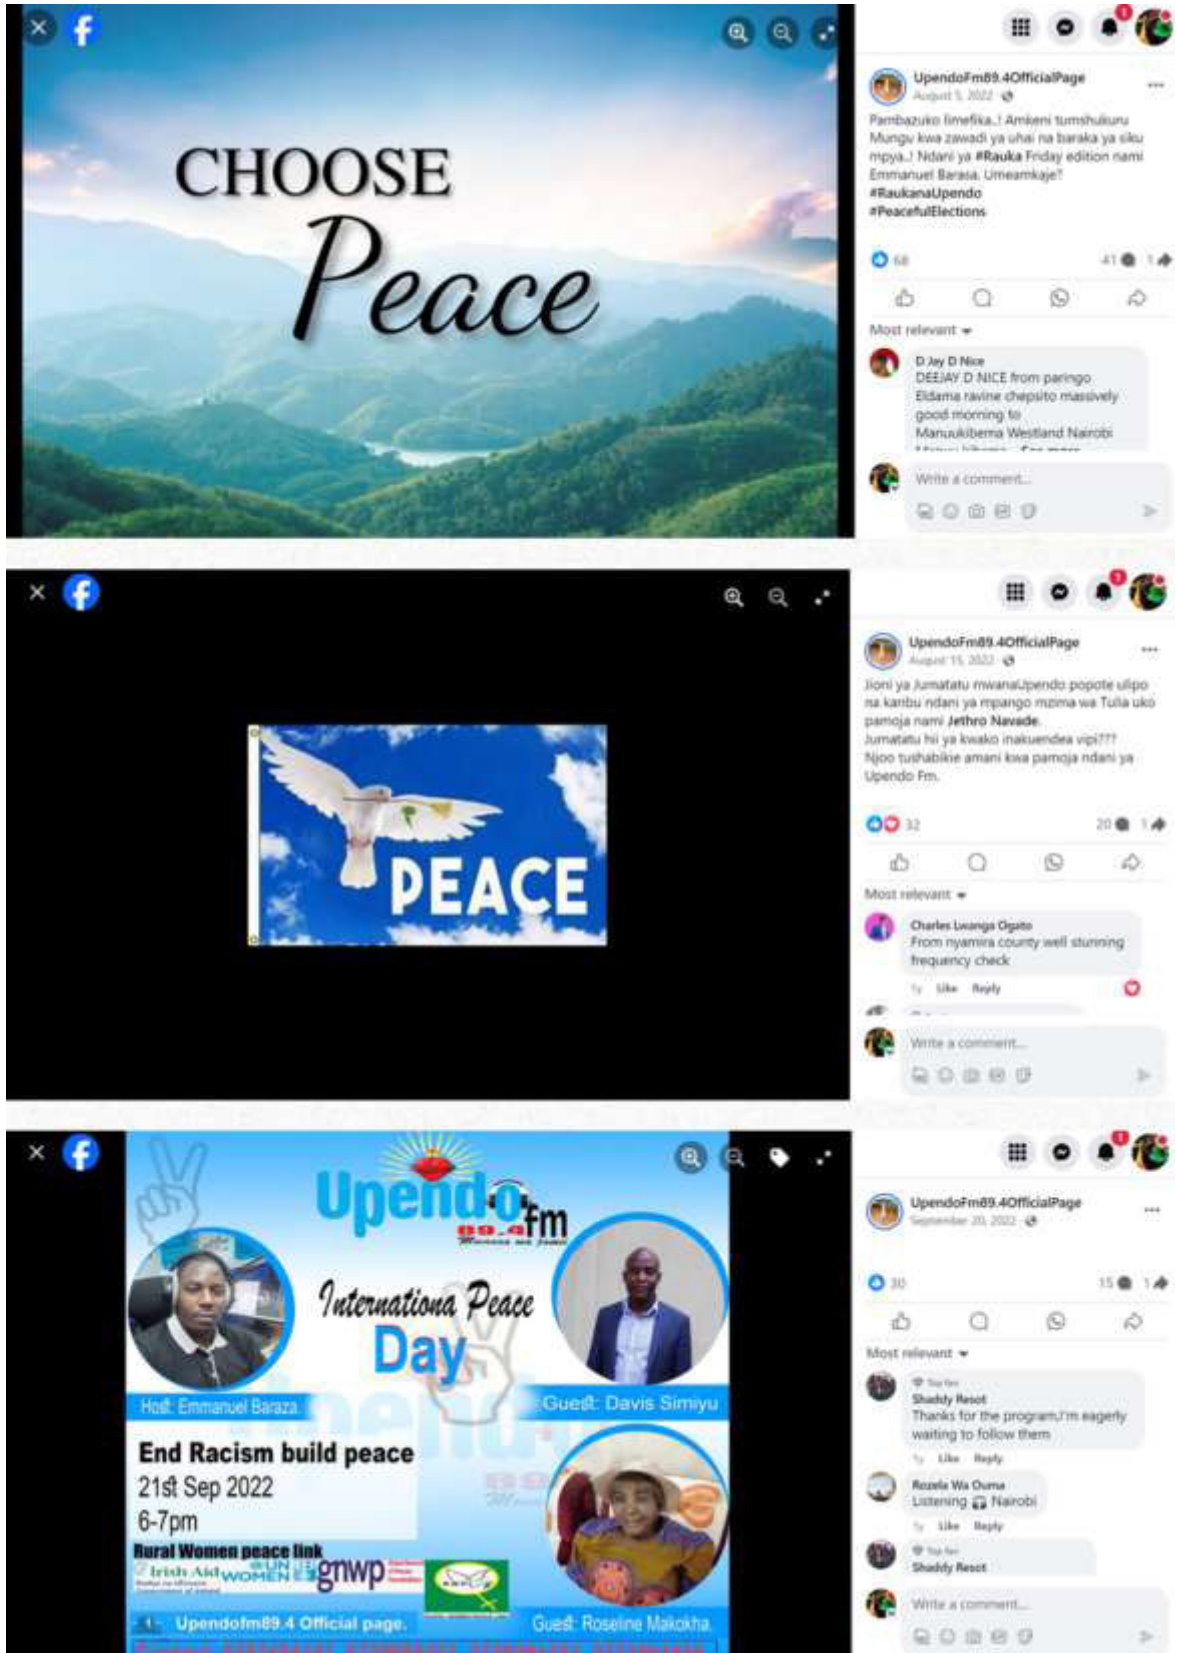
CHOOSE Peace

UpendoFm89.4OfficialPage
August 5, 2022

Pambazuko limefika..! Amkeni tumshukuru Mungu kwa zawadi ya uhai na baraka ya siku mpya..! Ndani ya #Rauka Friday edition nami Emmanuel Barasa. Umeamkaje?
#RaukanaUpendo
#PeacefulElections

68 41 1

Most relevant

D Jay D Nice
DEEJAY D NICE from paringo Eldama ravine chepsito massively good morning to Manuukibema Westland Nairobi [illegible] See more

Write a comment...

PEACE

UpendoFm89.4OfficialPage
August 15, 2022

Jioni ya Jumatatu mwanaUpendo popote ulipo na karibu ndani ya mpango mzima wa Tulia uko pamoja nami Jethro Navade.
Jumatatu hii ya kwako inakuendea vipi???
Njoo tushabikie amani kwa pamoja ndani ya Upendo Fm.

32 20 1

Most relevant

Charles Lwanga Ogato
From nyamira county well stunning frequency check
1y Like Reply

Write a comment...

Upendo fm 89.4
Internationa Peace Day
Host: Emmanuel Baraza
Guest: Davis Simiyu
End Racism build peace
21st Sep 2022
6-7pm
Rural Women peace link
Irish Aid UN WOMEN gnwp
Upendofm89.4 Official page.
Guest: Roseline Makokha

UpendoFm89.4OfficialPage
September 20, 2022

30 15 1

Most relevant

Top fan
Shaddy Resot
Thanks for the program,I'm eagerly waiting to follow them
1y Like Reply

Rozela Wa Ouma
Listening Nairobi
1y Like Reply

Top fan
Shaddy Resot

Write a comment...